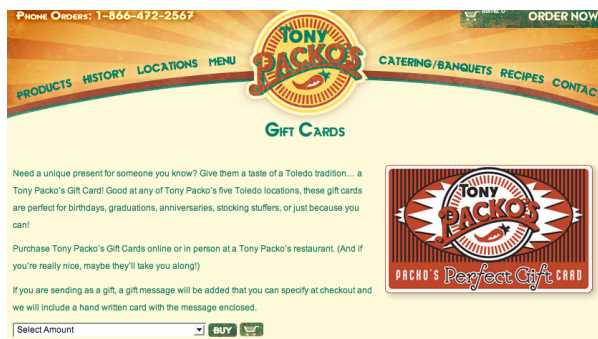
Phone Orders: 1-866-472-2567

ORDER NOW

PRODUCTS HISTORY LOCATIONS MENU

TONY PACKO'S

CATERING/BANQUETS RECIPES CONTAC

Gift Cards

Need a unique present for someone you know? Give them a taste of a Toledo tradition… a Tony Packo's Gift Card! Good at any of Tony Packo's five Toledo locations, these gift cards are perfect for birthdays, graduations, anniversaries, stocking stuffers, or just because you can!

Purchase Tony Packo's Gift Cards online or in person at a Tony Packo's restaurant. (And if you're really nice, maybe they'll take you along!)

If you are sending as a gift, a gift message will be added that you can specify at checkout and we will include a hand written card with the message enclosed.

Select Amount

BUY

TONY PACKO'S

PACKO'S Perfect Gift CARD